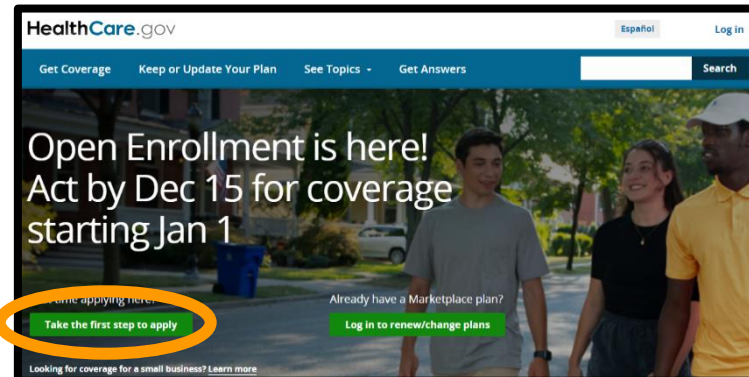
HealthCare.gov

Español

Log in

Get Coverage

Keep or Update Your Plan

See Topics

Get Answers

Search

Open Enrollment is here! Act by Dec 15 for coverage starting Jan 1

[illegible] applying here?

Take the first step to apply

Already have a Marketplace plan?

Log in to renew/change plans

Looking for coverage for a small business? Learn more